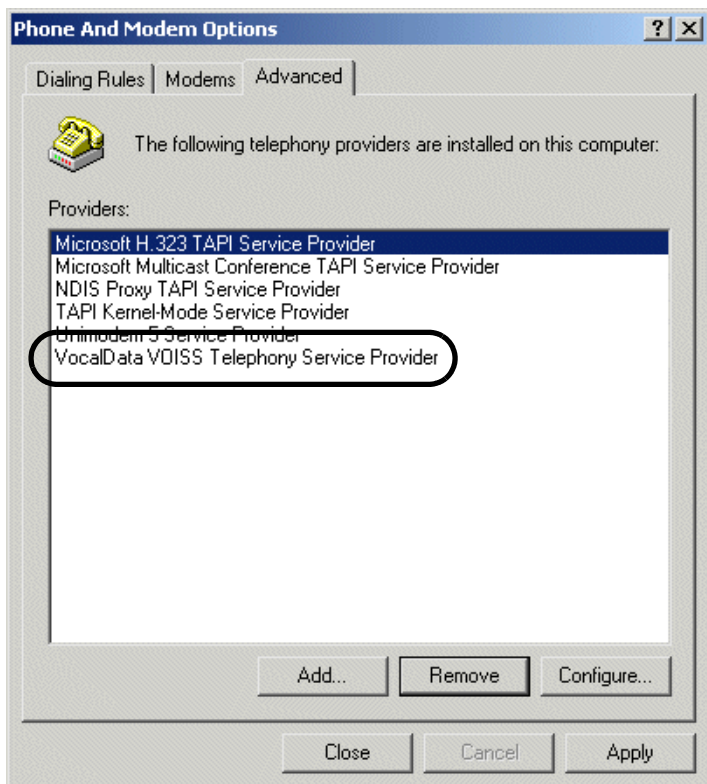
Phone And Modem Options
? X
Dialing Rules | Modems | Advanced

The following telephony providers are installed on this computer:

Providers:

Microsoft H.323 TAPI Service Provider
Microsoft Multicast Conference TAPI Service Provider
NDIS Proxy TAPI Service Provider
TAPI Kernel-Mode Service Provider
Unimodem 5 Service Provider
VocalData VOISS Telephony Service Provider

Add... Remove Configure...

Close Cancel Apply